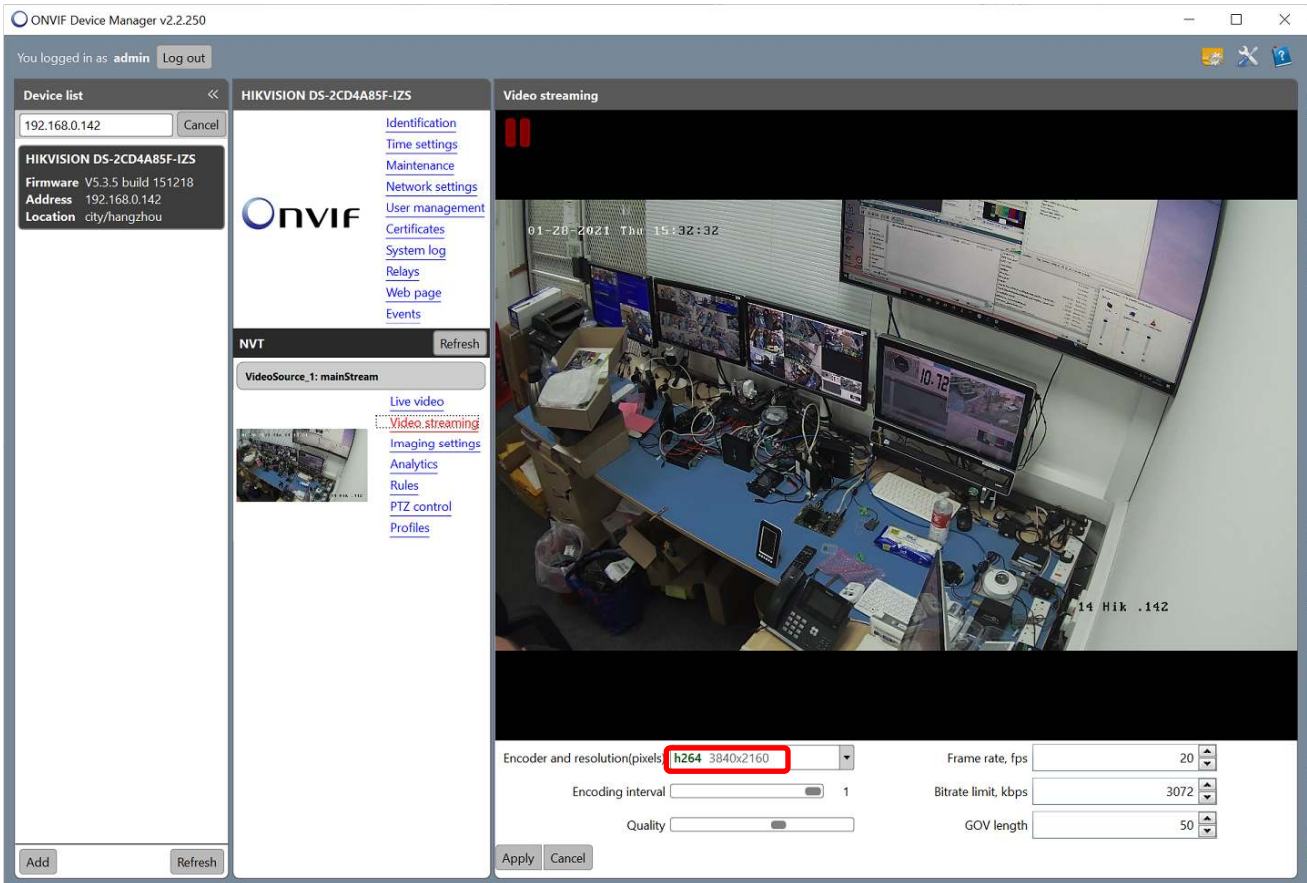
ONVIF Device Manager v2.2.250

You logged in as admin Log out

Device list

192.168.0.142 Cancel

HIKVISION DS-2CD4A85F-IZS
Firmware V5.3.5 build 151218
Address 192.168.0.142
Location city/hangzhou

HIKVISION DS-2CD4A85F-IZS

ONVIF

Identification
Time settings
Maintenance
Network settings
User management
Certificates
System log
Relays
Web page
Events

NVT Refresh

VideoSource_1: mainStream

Live video
Video streaming
Imaging settings
Analytics
Rules
PTZ control
Profiles

Video streaming

01-28-2021 Thu 15:32:32

10.72

14 Hik .142

Encoder and resolution(pixels) h264 3840x2160

Encoding interval 1

Quality

Frame rate, fps 20

Bitrate limit, kbps 3072

GOV length 50

Add Refresh

Apply Cancel